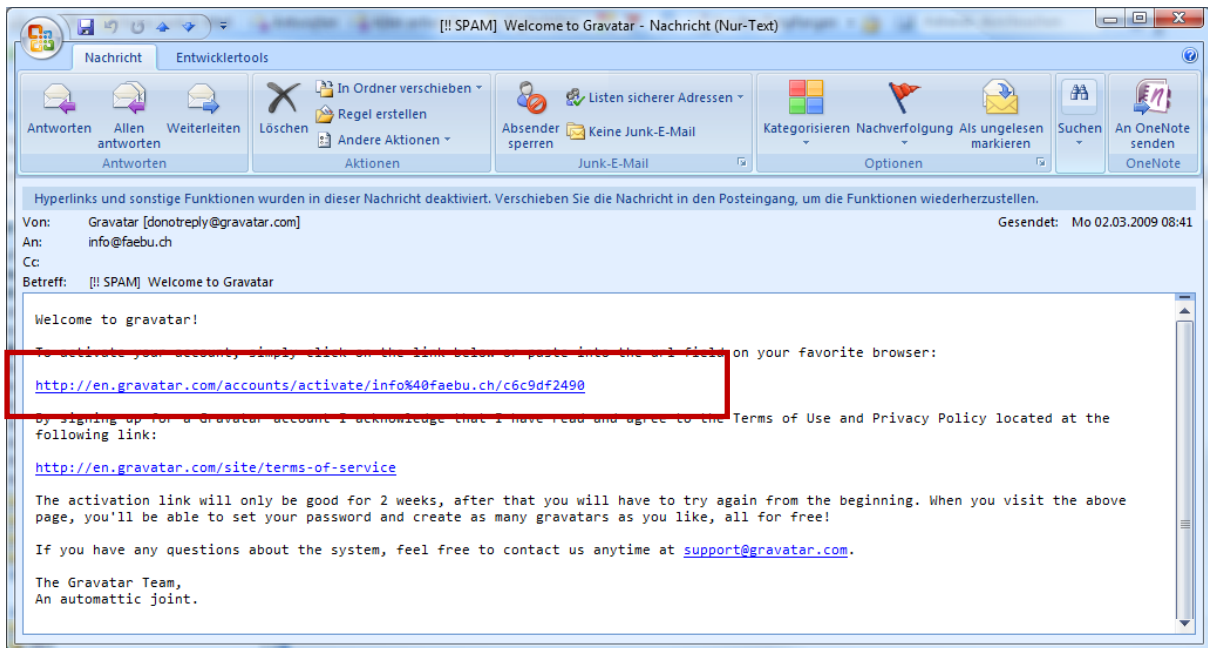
[!! SPAM] Welcome to Gravatar - Nachricht (Nur-Text)

Nachricht Entwicklertools

Antworten Allen antworten Weiterleiten
Antworten

Löschen In Ordner verschieben Regel erstellen Andere Aktionen
Aktionen

Absender sperren Listen sicherer Adressen Keine Junk-E-Mail
Junk-E-Mail

Kategorisieren Nachverfolgung Als ungelesen markieren
Optionen

Suchen

An OneNote senden
OneNote

Hyperlinks und sonstige Funktionen wurden in dieser Nachricht deaktiviert. Verschieben Sie die Nachricht in den Posteingang, um die Funktionen wiederherzustellen.

Von: Gravatar [donotreply@gravatar.com]
Gesendet: Mo 02.03.2009 08:41
An: info@faebu.ch
Cc:
Betreff: [!! SPAM] Welcome to Gravatar

Welcome to gravatar!

To activate your account, simply click on the link below or paste into the url field on your favorite browser:

http://en.gravatar.com/accounts/activate/info%40faebu.ch/c6c9df2490

By signing up for a Gravatar account I acknowledge that I have read and agree to the Terms of Use and Privacy Policy located at the following link:

http://en.gravatar.com/site/terms-of-service

The activation link will only be good for 2 weeks, after that you will have to try again from the beginning. When you visit the above page, you'll be able to set your password and create as many gravatars as you like, all for free!

If you have any questions about the system, feel free to contact us anytime at support@gravatar.com.

The Gravatar Team,
An automattic joint.